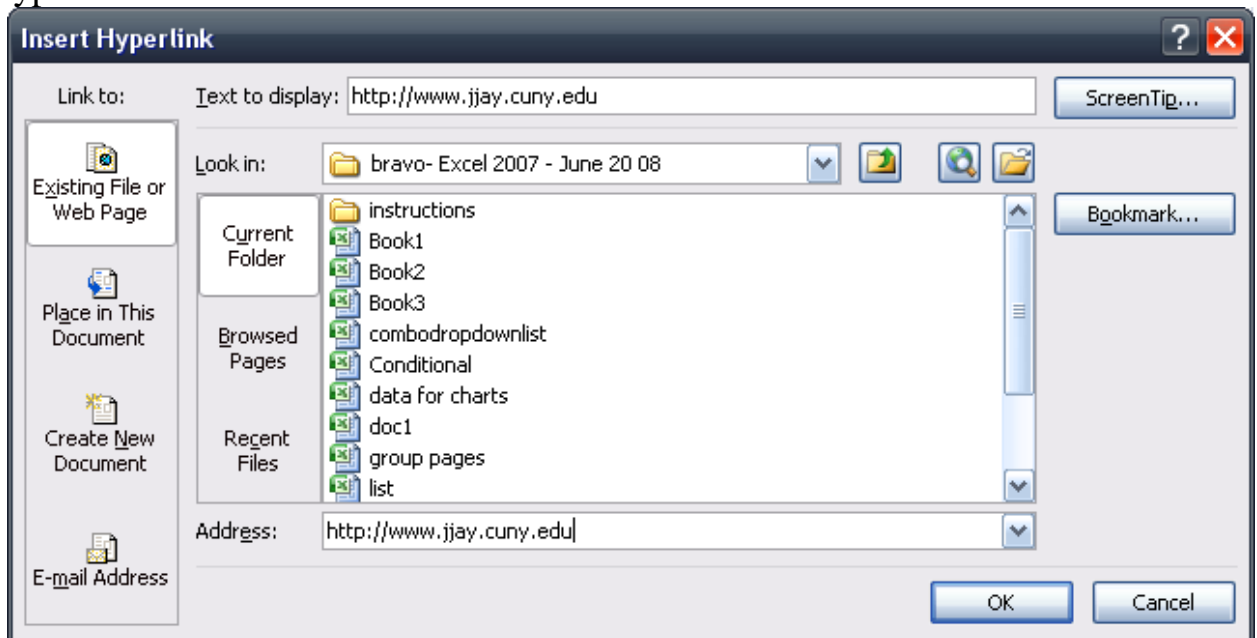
Insert Hyperlink

Link to:

Existing File or Web Page

Place in This Document

Create New Document

E-mail Address

Text to display: http://www.jjay.cuny.edu

ScreenTip...

Look in: bravo- Excel 2007 - June 20 08

Current Folder

Browsed Pages

Recent Files

instructions
Book1
Book2
Book3
combodropdownlist
Conditional
data for charts
doc1
group pages
list

Bookmark...

Address: http://www.jjay.cuny.edu

OK

Cancel